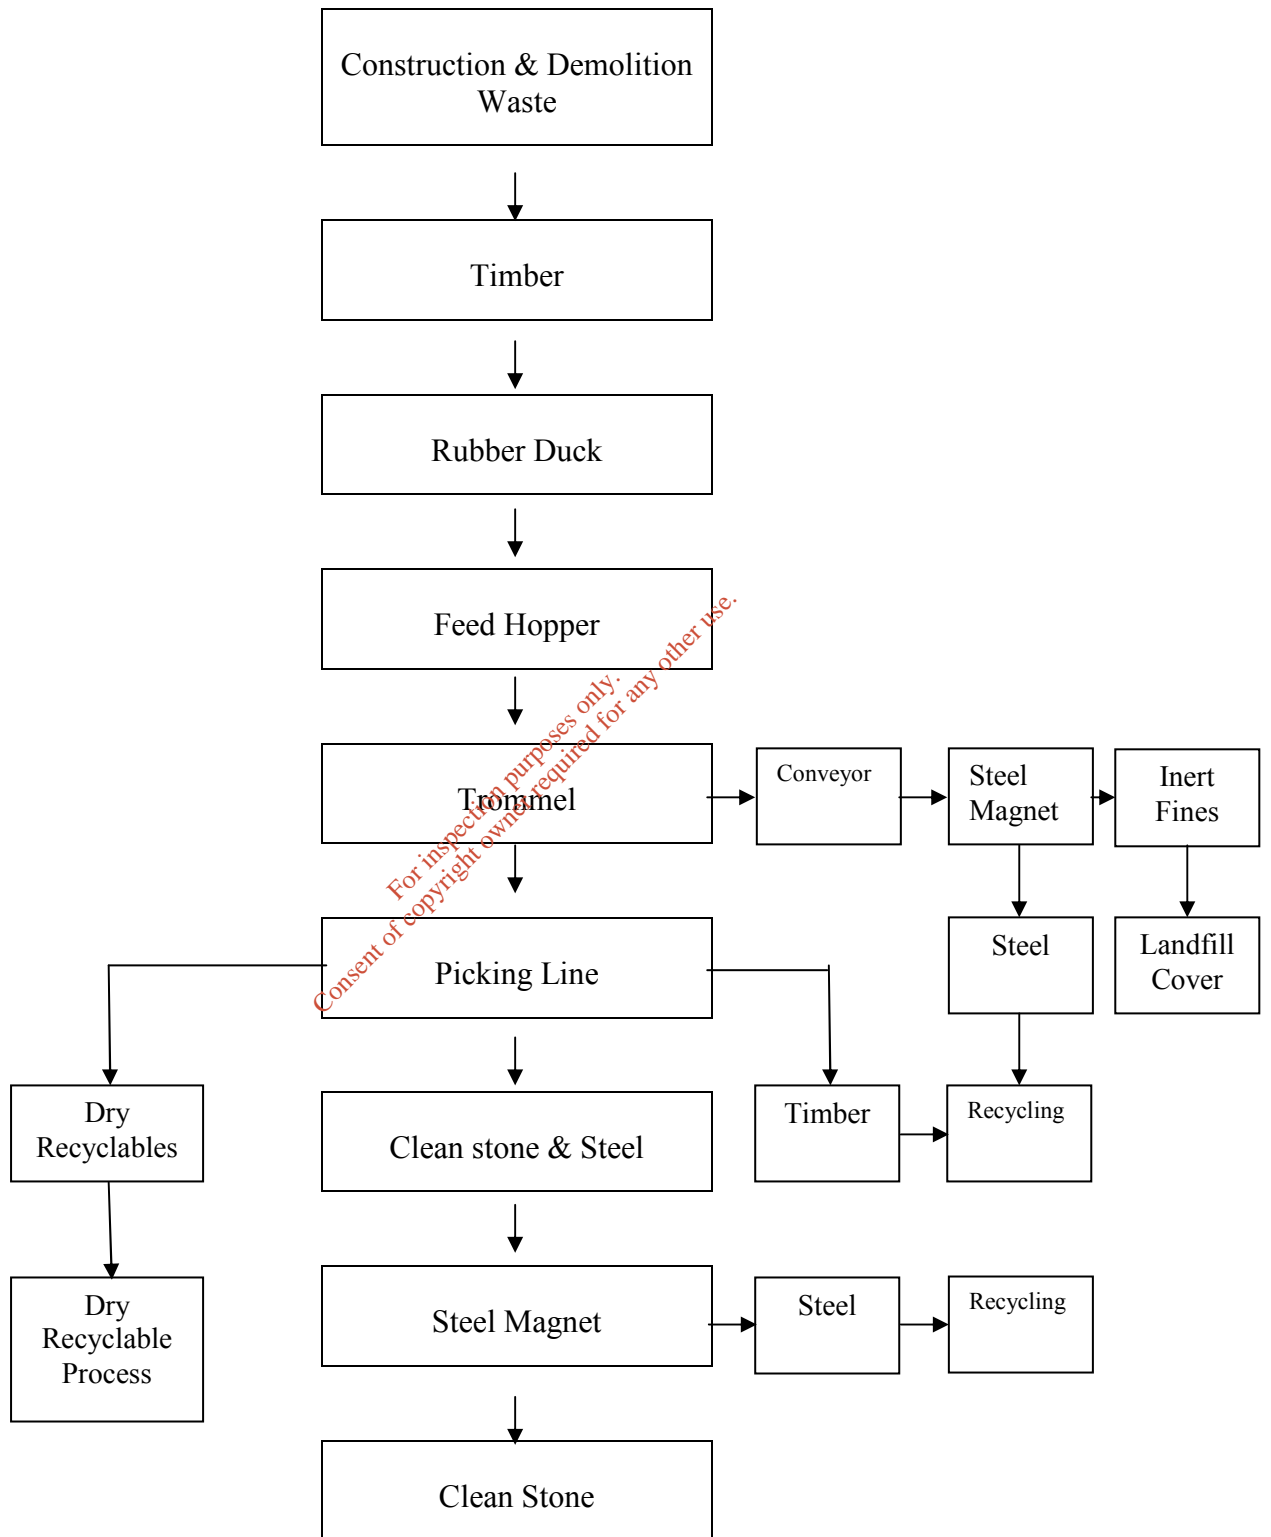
Construction & Demolition Waste

Timber

Rubber Duck

Feed Hopper

Trommel

Conveyor

Steel Magnet

Inert Fines

Steel

Landfill Cover

Picking Line

Dry Recyclables

Clean stone & Steel

Timber

Recycling

Dry Recyclable Process

Steel Magnet

Steel

Recycling

Clean Stone

For inspection purposes only.
Consent of copyright owner required for any other use.